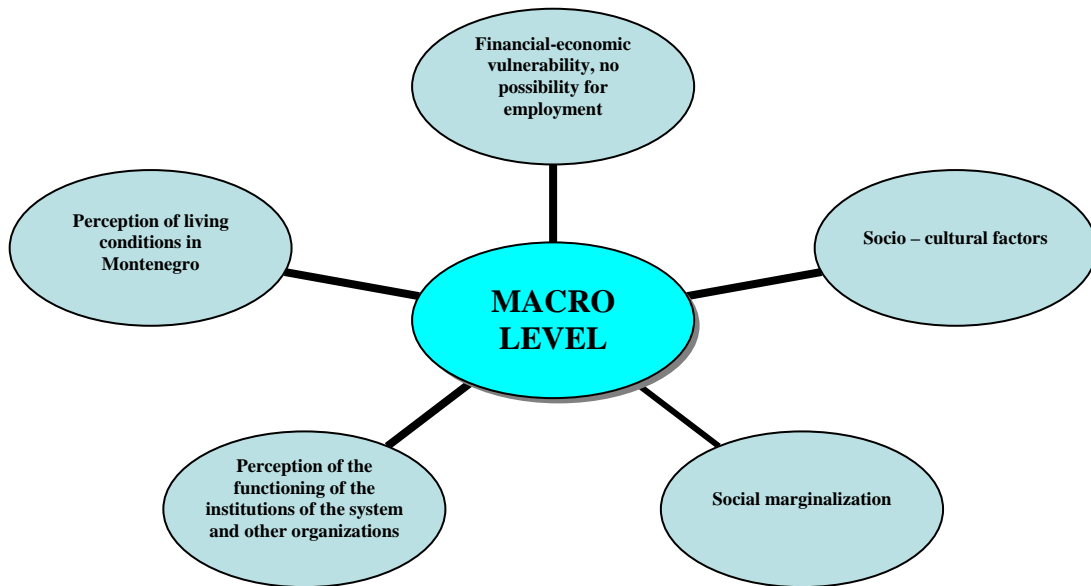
Financial-economic vulnerability, no possibility for employment

Perception of living conditions in Montenegro

MACRO LEVEL

Socio – cultural factors

Perception of the functioning of the institutions of the system and other organizations

Social marginalization